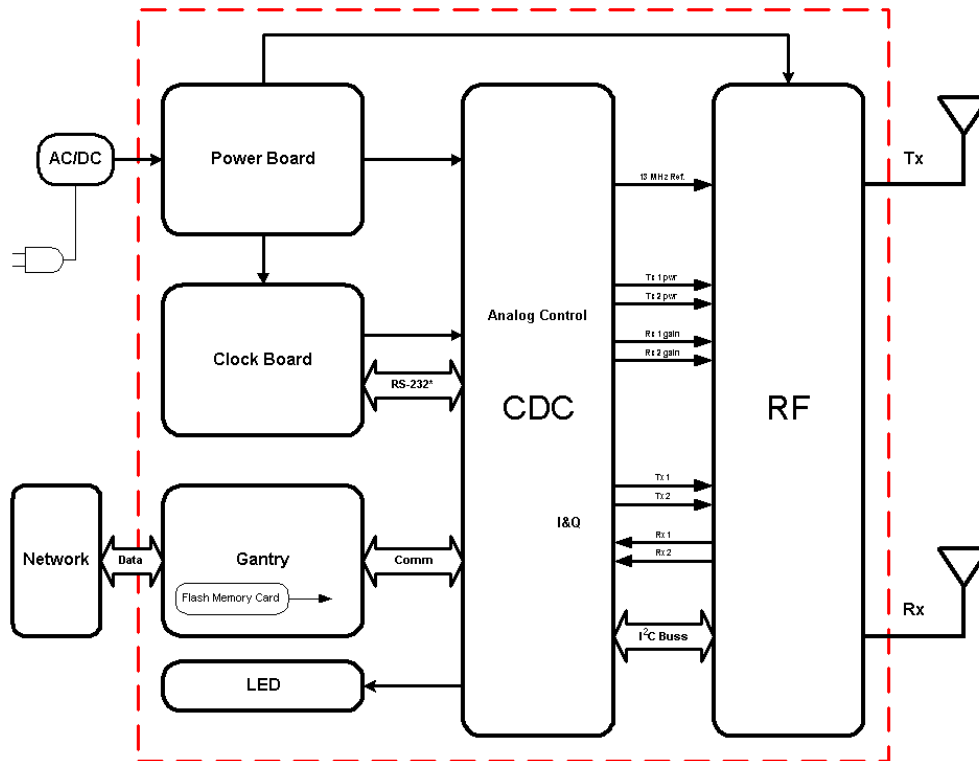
AC/DC

Power Board

Clock Board

RS-232*

Network

Data

Gantry

Flash Memory Card

Comm

LED

Analog Control

CDC

I&Q

13 MHz Ref.

Tx 1 pwr

Tx 2 pwr

Rx 1 gain

Rx 2 gain

Tx 1

Tx 2

Rx 1

Rx 2

I$^2$C Buss

RF

Tx

Rx